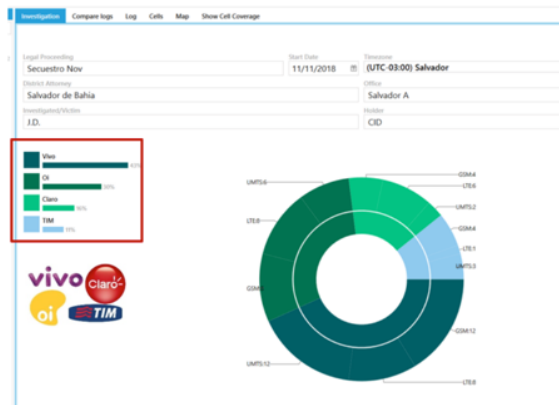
Investigation | Compare logs | Log | Cells | Map | Show Cell Coverage

Legal Proceeding
Secuestro Nov

Start Date
11/11/2018

Timezone
(UTC-03:00) Salvador

District Attorney
Salvador de Bahia

Office
Salvador A

Investigated/Victim
J.D.

Holder
CID

Vivo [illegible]
Oi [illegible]
Claro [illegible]
TIM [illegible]

vivo
Claro
oi
TIM

UMTS:6
LTE:8
GSM:6
UMTS:12
GSM:4
LTE:6
UMTS:2
GSM:4
LTE:1
UMTS:3
GSM:12
LTE:8